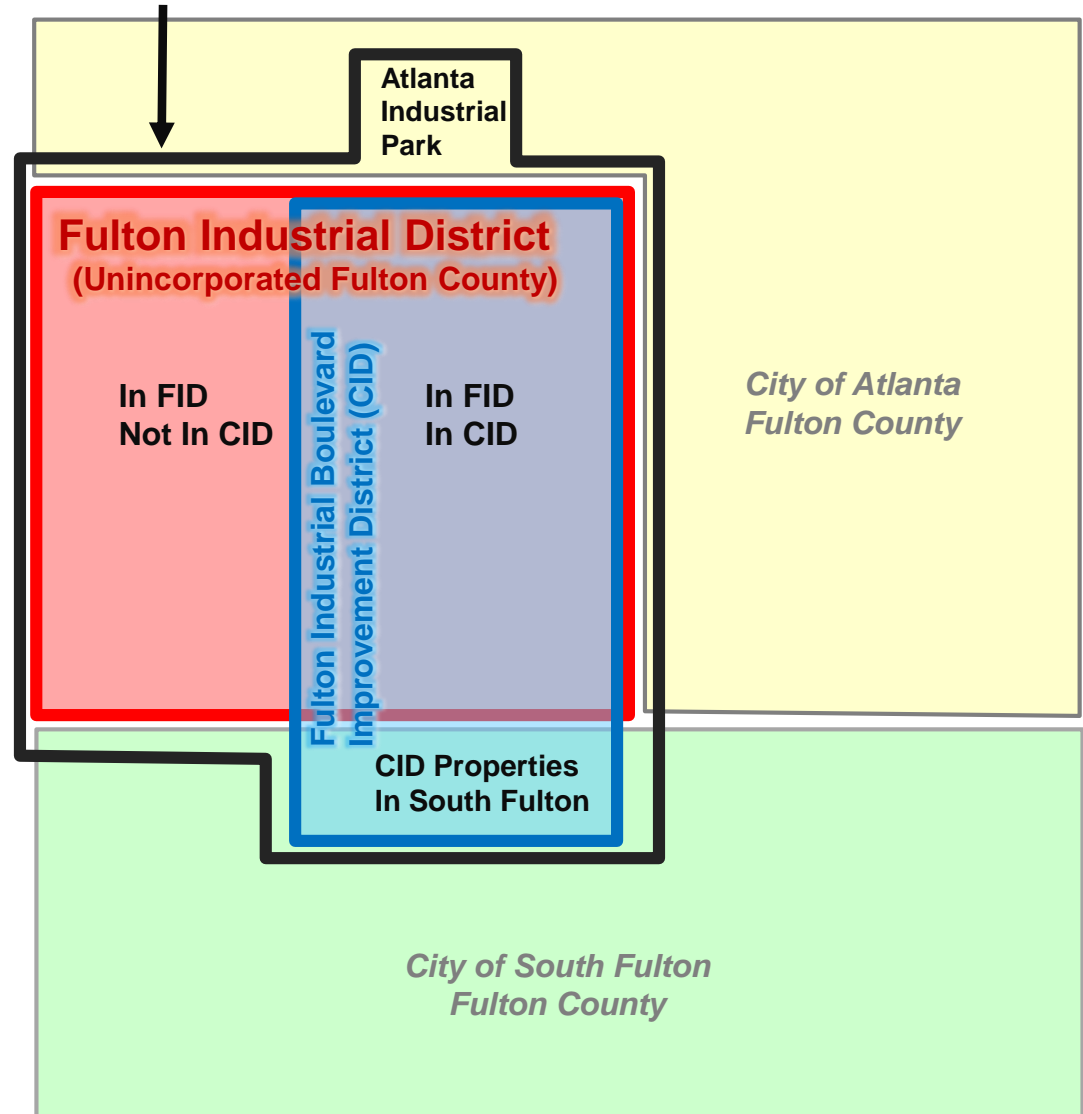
Atlanta Industrial Park

Fulton Industrial District
(Unincorporated Fulton County)

In FID
Not In CID

Fulton Industrial Boulevard Improvement District (CID)

In FID
In CID

City of Atlanta
Fulton County

CID Properties
In South Fulton

City of South Fulton
Fulton County